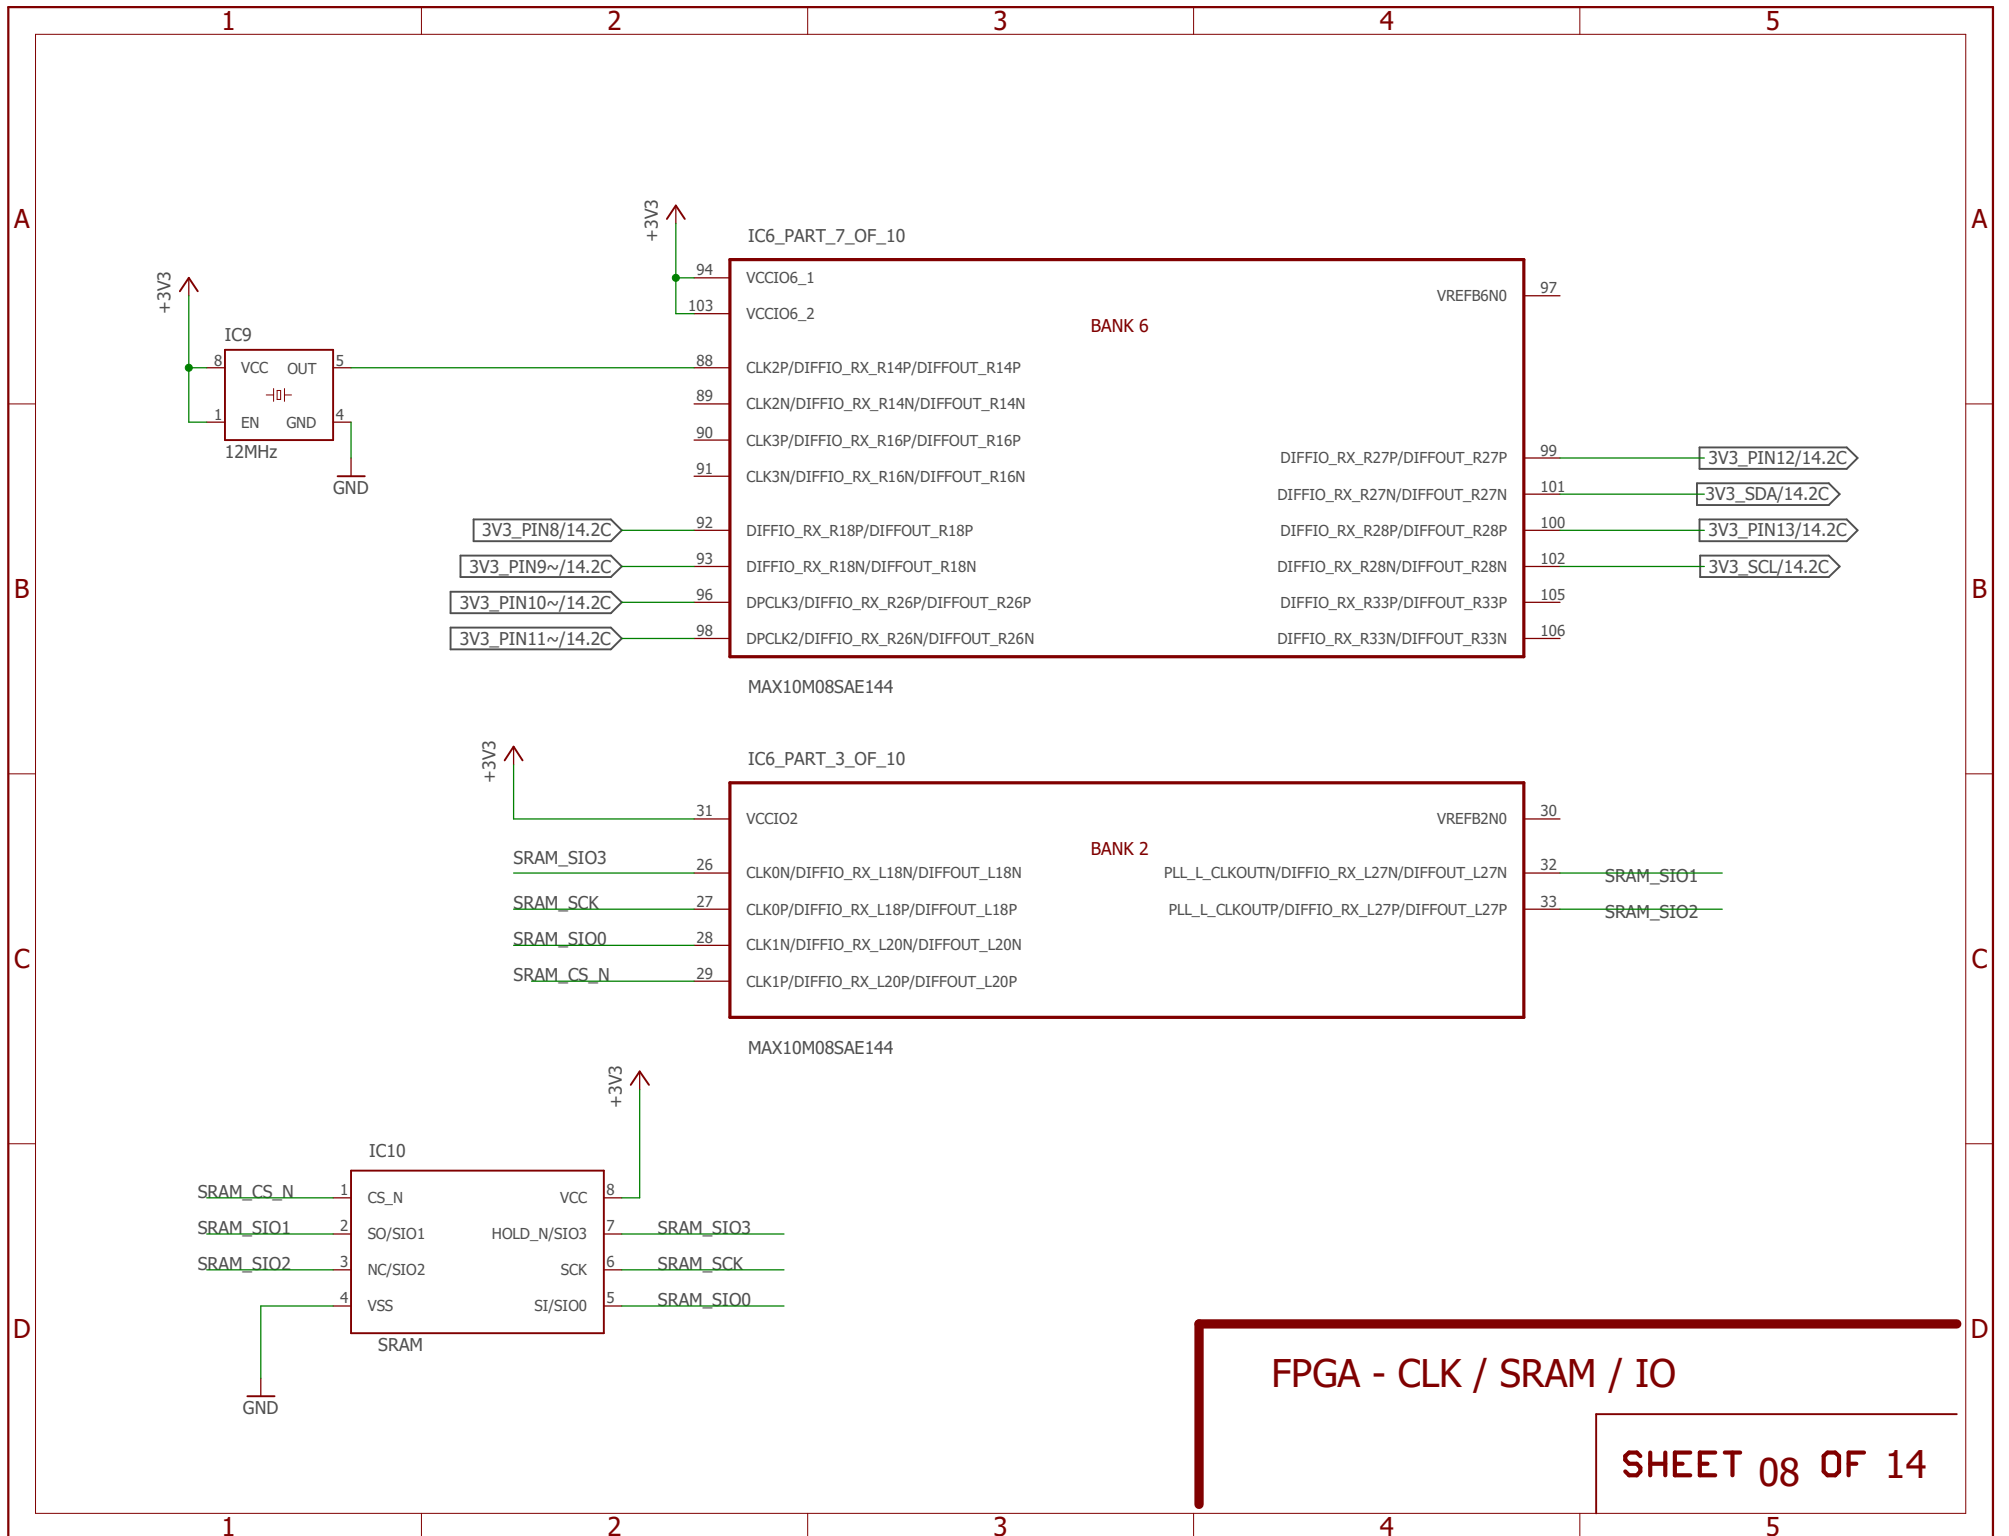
1 2 3 4 5

A

+3V3

IC9

8 VCC OUT 5

1 EN GND 4

12MHz

GND

+3V3

IC6_PART_7_OF_10

94 VCCIO6_1

103 VCCIO6_2

VREFB6N0 97

BANK 6

88 CLK2P/DIFFIO_RX_R14P/DIFFOUT_R14P

89 CLK2N/DIFFIO_RX_R14N/DIFFOUT_R14N

90 CLK3P/DIFFIO_RX_R16P/DIFFOUT_R16P

91 CLK3N/DIFFIO_RX_R16N/DIFFOUT_R16N

DIFFIO_RX_R27P/DIFFOUT_R27P 99 3V3_PIN12/14.2C

DIFFIO_RX_R27N/DIFFOUT_R27N 101 3V3_SDA/14.2C

3V3_PIN8/14.2C 92 DIFFIO_RX_R18P/DIFFOUT_R18P

DIFFIO_RX_R28P/DIFFOUT_R28P 100 3V3_PIN13/14.2C

3V3_PIN9~/14.2C 93 DIFFIO_RX_R18N/DIFFOUT_R18N

DIFFIO_RX_R28N/DIFFOUT_R28N 102 3V3_SCL/14.2C

3V3_PIN10~/14.2C 96 DPCLK3/DIFFIO_RX_R26P/DIFFOUT_R26P

DIFFIO_RX_R33P/DIFFOUT_R33P 105

3V3_PIN11~/14.2C 98 DPCLK2/DIFFIO_RX_R26N/DIFFOUT_R26N

DIFFIO_RX_R33N/DIFFOUT_R33N 106

MAX10M08SAE144

B

+3V3

IC6_PART_3_OF_10

31 VCCIO2

VREFB2N0 30

BANK 2

SRAM_SIO3 26 CLK0N/DIFFIO_RX_L18N/DIFFOUT_L18N

PLL_L_CLKOUTN/DIFFIO_RX_L27N/DIFFOUT_L27N 32 SRAM_SIO1

SRAM_SCK 27 CLK0P/DIFFIO_RX_L18P/DIFFOUT_L18P

PLL_L_CLKOUTP/DIFFIO_RX_L27P/DIFFOUT_L27P 33 SRAM_SIO2

SRAM_SIO0 28 CLK1N/DIFFIO_RX_L20N/DIFFOUT_L20N

SRAM_CS_N 29 CLK1P/DIFFIO_RX_L20P/DIFFOUT_L20P

MAX10M08SAE144

C

+3V3

IC10

SRAM_CS_N 1 CS_N VCC 8

SRAM_SIO1 2 SO/SIO1 HOLD_N/SIO3 7 SRAM_SIO3

SRAM_SIO2 3 NC/SIO2 SCK 6 SRAM_SCK

4 VSS SI/SIO0 5 SRAM_SIO0

SRAM

GND

D

FPGA - CLK / SRAM / IO

SHEET 08 OF 14

1 2 3 4 5